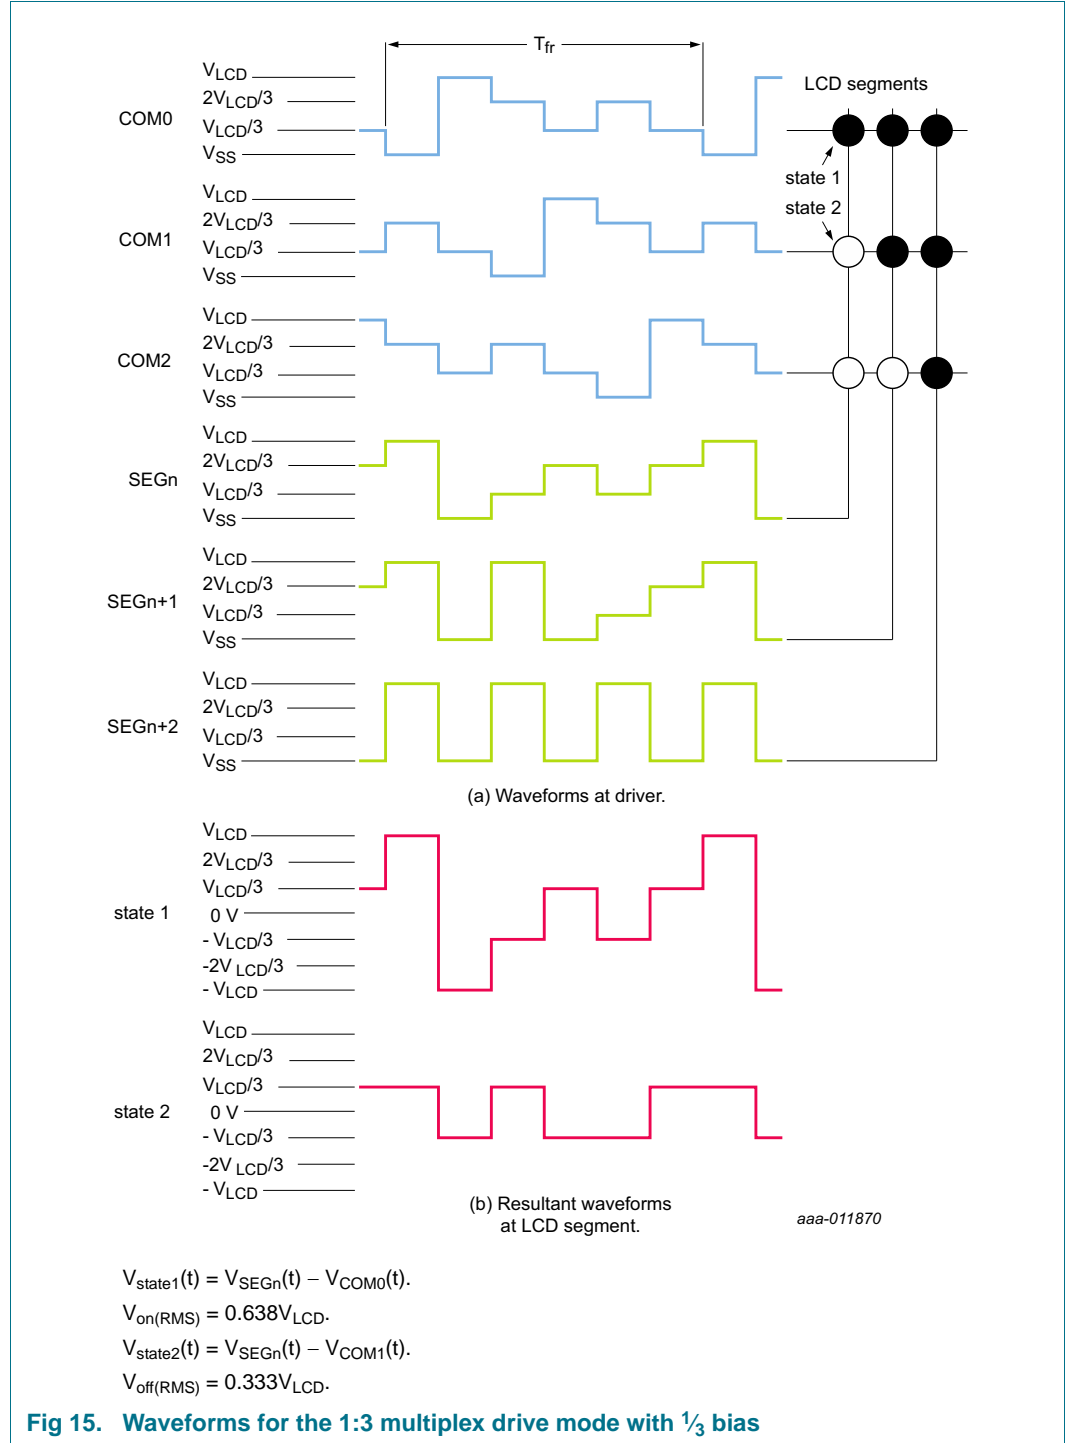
$T_{fr}$

LCD segments

COM0
$V_{LCD}$
$2V_{LCD}/3$
$V_{LCD}/3$
$V_{SS}$

state 1
state 2

COM1
$V_{LCD}$
$2V_{LCD}/3$
$V_{LCD}/3$
$V_{SS}$

COM2
$V_{LCD}$
$2V_{LCD}/3$
$V_{LCD}/3$
$V_{SS}$

SEGn
$V_{LCD}$
$2V_{LCD}/3$
$V_{LCD}/3$
$V_{SS}$

SEGn+1
$V_{LCD}$
$2V_{LCD}/3$
$V_{LCD}/3$
$V_{SS}$

SEGn+2
$V_{LCD}$
$2V_{LCD}/3$
$V_{LCD}/3$
$V_{SS}$

(a) Waveforms at driver.

state 1
$V_{LCD}$
$2V_{LCD}/3$
$V_{LCD}/3$
0 V
$- V_{LCD}/3$
$-2V_{LCD}/3$
$- V_{LCD}$

state 2
$V_{LCD}$
$2V_{LCD}/3$
$V_{LCD}/3$
0 V
$- V_{LCD}/3$
$-2V_{LCD}/3$
$- V_{LCD}$

(b) Resultant waveforms at LCD segment.

aaa-011870

$V_{state1}(t) = V_{SEGn}(t) - V_{COM0}(t)$.
$V_{on(RMS)} = 0.638V_{LCD}$.
$V_{state2}(t) = V_{SEGn}(t) - V_{COM1}(t)$.
$V_{off(RMS)} = 0.333V_{LCD}$.

Fig 15. Waveforms for the 1:3 multiplex drive mode with $\frac{1}{3}$ bias